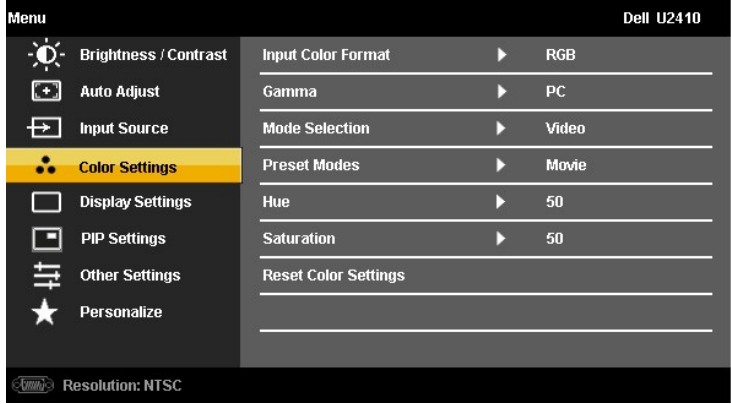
Menu

Dell U2410

Brightness / Contrast
Auto Adjust
Input Source
Color Settings
Display Settings
PIP Settings
Other Settings
Personalize

| | |
|---|---|
| Input Color Format | RGB |
| Gamma | PC |
| Mode Selection | Video |
| Preset Modes | Movie |
| Hue | 50 |
| Saturation | 50 |
| Reset Color Settings | |

Resolution: NTSC